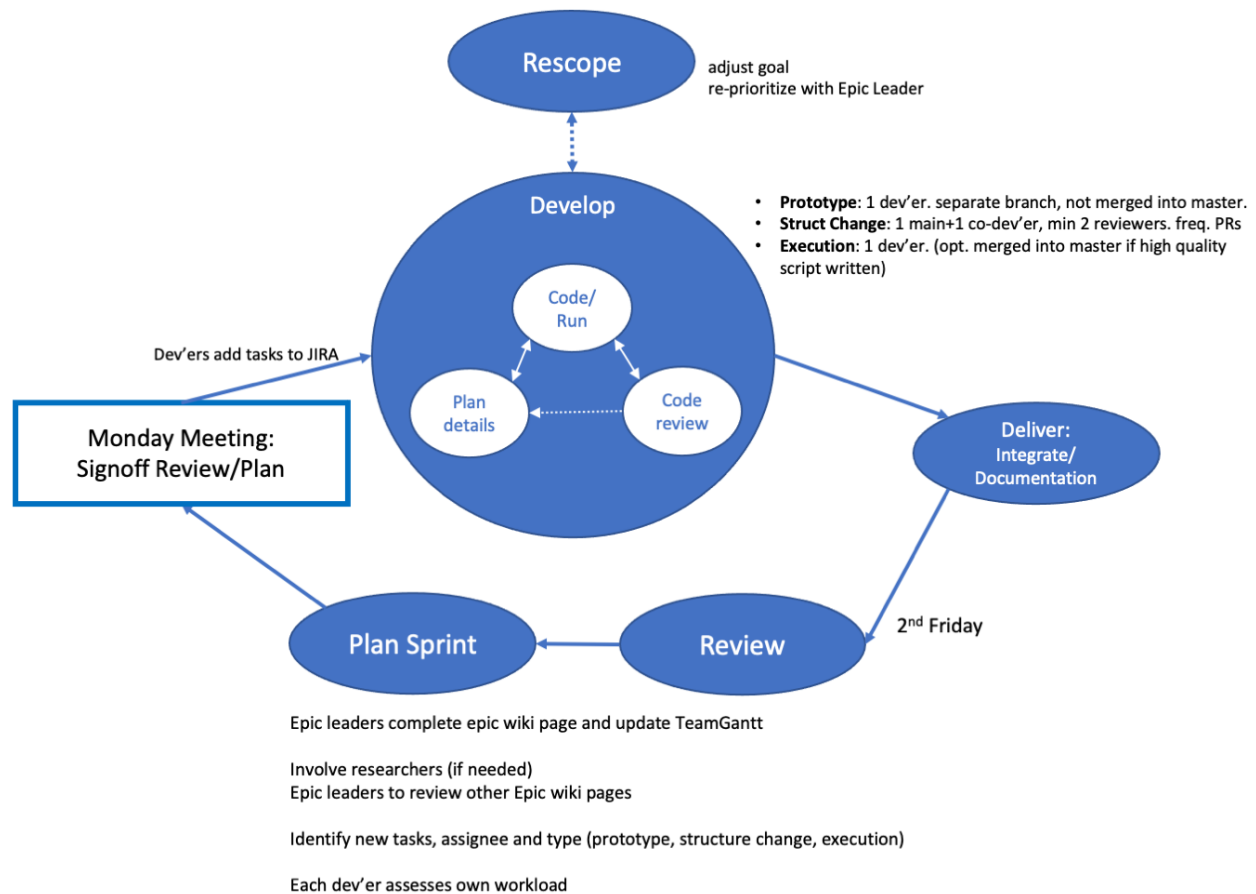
Rescope

adjust goal
re-prioritize with Epic Leader

Develop

- **Prototype**: 1 dev'er. separate branch, not merged into master.
- **Struct Change**: 1 main+1 co-dev'er, min 2 reviewers. freq. PRs
- **Execution**: 1 dev'er. (opt. merged into master if high quality script written)

Code/ Run

Plan details

Code review

Dev'ers add tasks to JIRA

Monday Meeting: Signoff Review/Plan

Deliver: Integrate/ Documentation

$2^{nd}$ Friday

Review

Plan Sprint

Epic leaders complete epic wiki page and update TeamGantt

Involve researchers (if needed)
Epic leaders to review other Epic wiki pages

Identify new tasks, assignee and type (prototype, structure change, execution)

Each dev'er assesses own workload